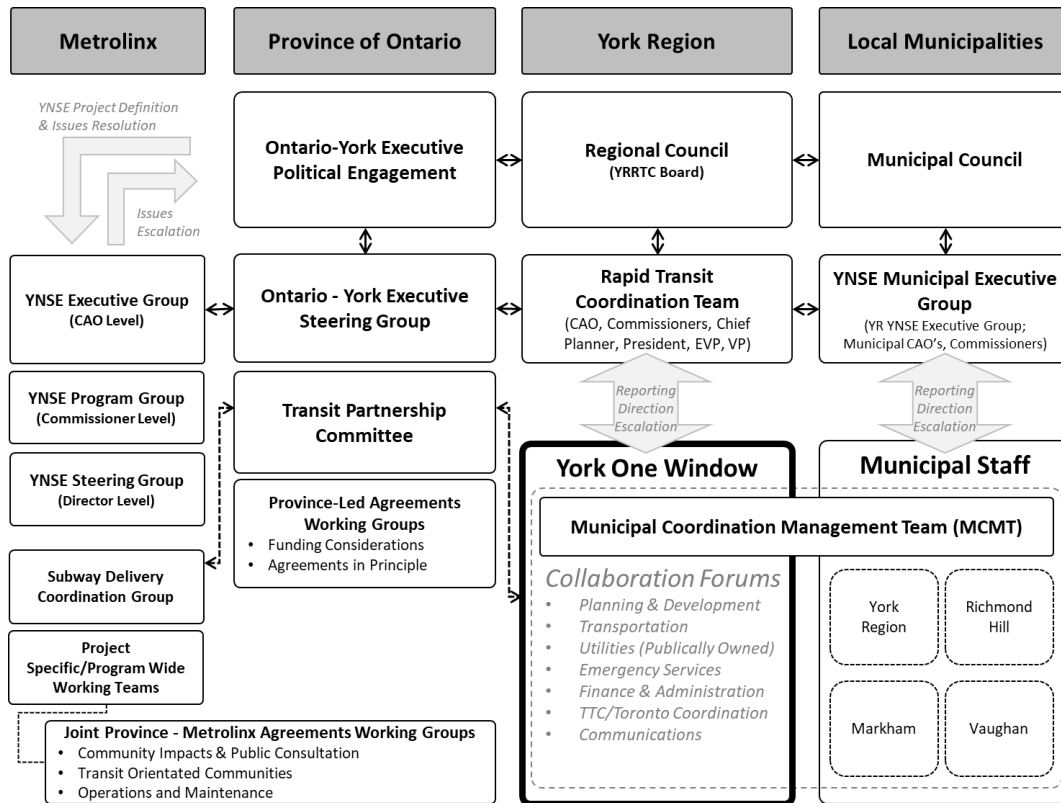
Metrolinx

Province of Ontario

York Region

Local Municipalities

YNSE Project Definition & Issues Resolution

Issues Escalation

Ontario-York Executive Political Engagement

Regional Council (YRRTC Board)

Municipal Council

YNSE Executive Group (CAO Level)

Ontario - York Executive Steering Group

Rapid Transit Coordination Team (CAO, Commissioners, Chief Planner, President, EVP, VP)

YNSE Municipal Executive Group (YR YNSE Executive Group; Municipal CAO's, Commissioners)

YNSE Program Group (Commissioner Level)

Transit Partnership Committee

Reporting Direction Escalation

Reporting Direction Escalation

YNSE Steering Group (Director Level)

Province-Led Agreements Working Groups
• Funding Considerations
• Agreements in Principle

York One Window

Municipal Staff

Municipal Coordination Management Team (MCMT)

Subway Delivery Coordination Group

Collaboration Forums
• Planning & Development
• Transportation
• Utilities (Publically Owned)
• Emergency Services
• Finance & Administration
• TTC/Toronto Coordination
• Communications

York Region

Richmond Hill

Project Specific/Program Wide Working Teams

Markham

Vaughan

Joint Province - Metrolinx Agreements Working Groups
• Community Impacts & Public Consultation
• Transit Orientated Communities
• Operations and Maintenance